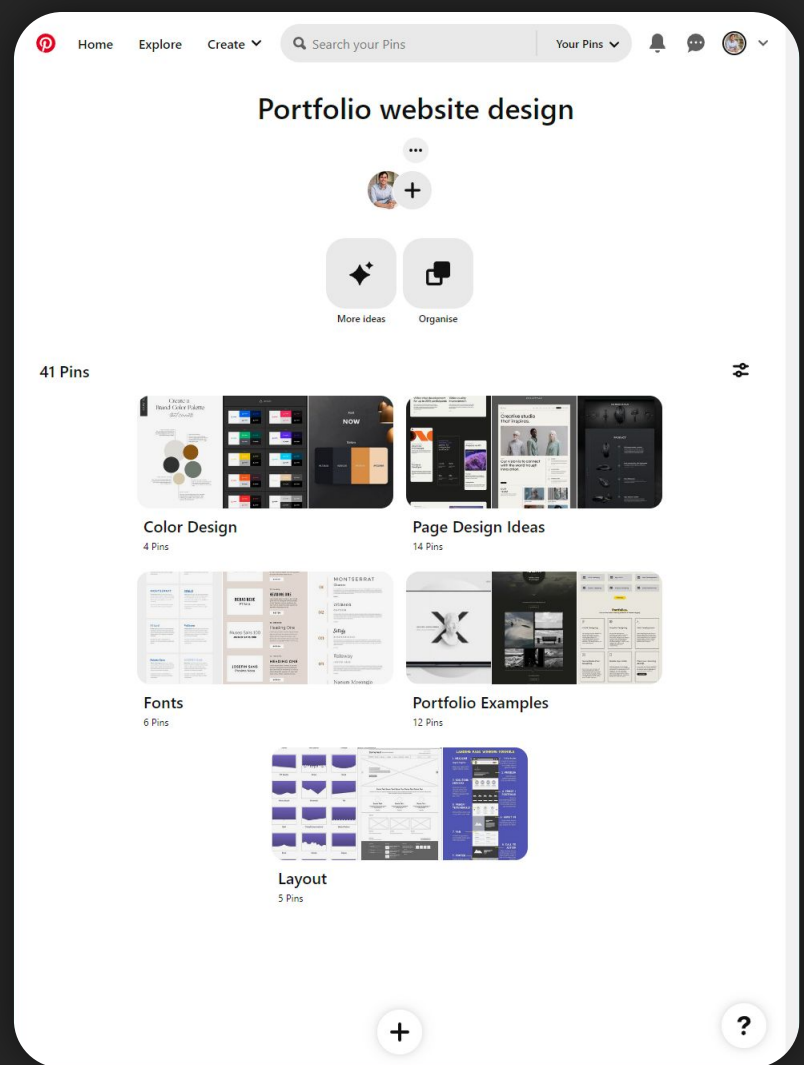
Home Explore Create

Search your Pins

Your Pins

Portfolio website design

More ideas

Organise

41 Pins

Color Design
4 Pins

Page Design Ideas
14 Pins

Fonts
6 Pins

Portfolio Examples
12 Pins

Layout
5 Pins

?